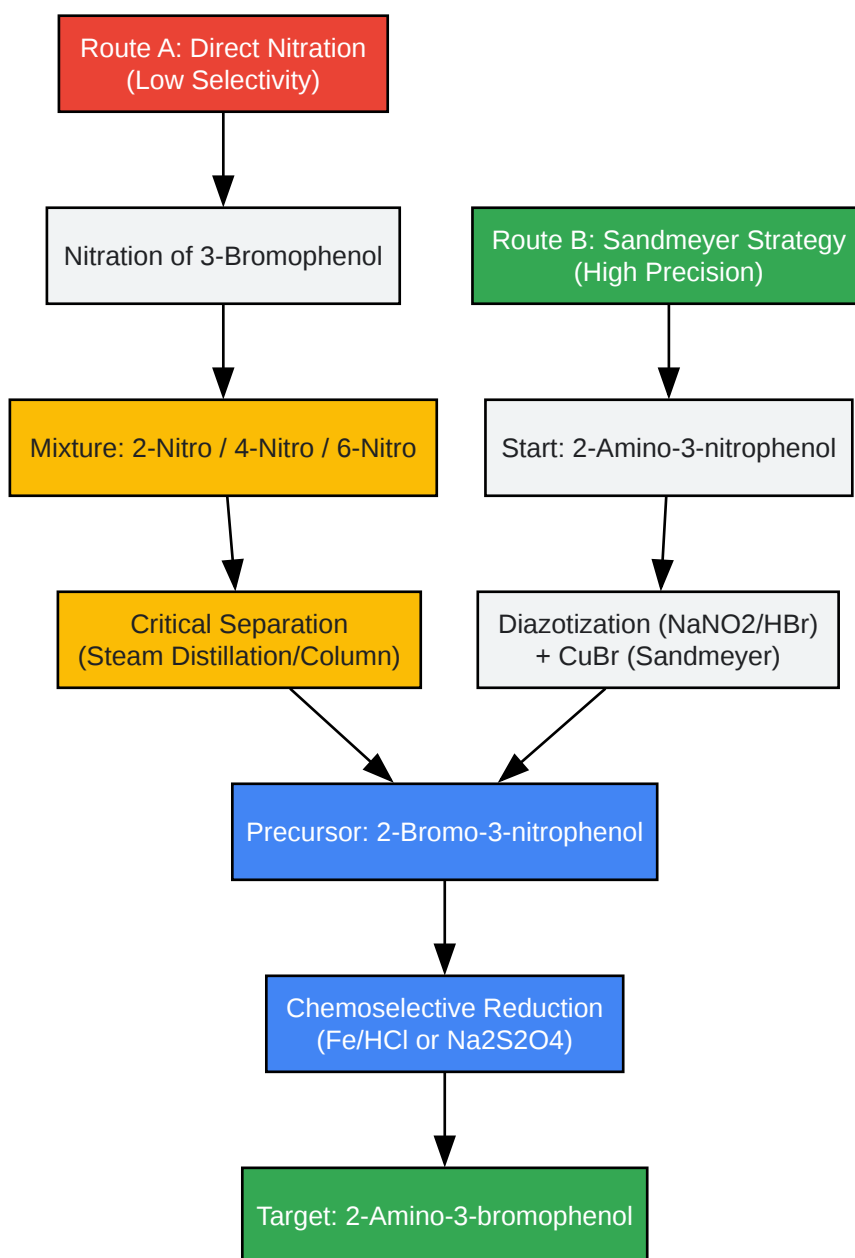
Route A: Direct Nitration
(Low Selectivity)

Nitration of 3-Bromophenol

Mixture: 2-Nitro / 4-Nitro / 6-Nitro

Critical Separation
(Steam Distillation/Column)

Route B: Sandmeyer Strategy
(High Precision)

Start: 2-Amino-3-nitrophenol

Diazotization (NaNO2/HBr)
+ CuBr (Sandmeyer)

Precursor: 2-Bromo-3-nitrophenol

Chemoselective Reduction
(Fe/HCl or Na2S2O4)

Target: 2-Amino-3-bromophenol